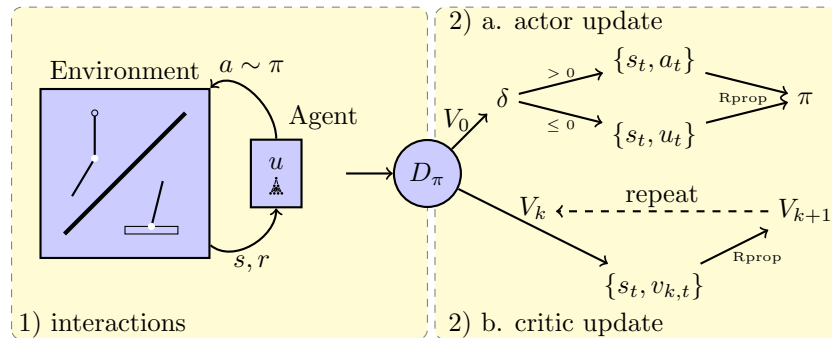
Environment

$a \sim \pi$

Agent

$u$

$s, r$

1) interactions

$D_\pi$

2) a. actor update

$V_0$

$\delta$

$> 0$

$\leq 0$

$\{s_t, a_t\}$

$\{s_t, u_t\}$

Rprop

$\pi$

$V_k$

repeat

$V_{k+1}$

$\{s_t, v_{k,t}\}$

Rprop

2) b. critic update